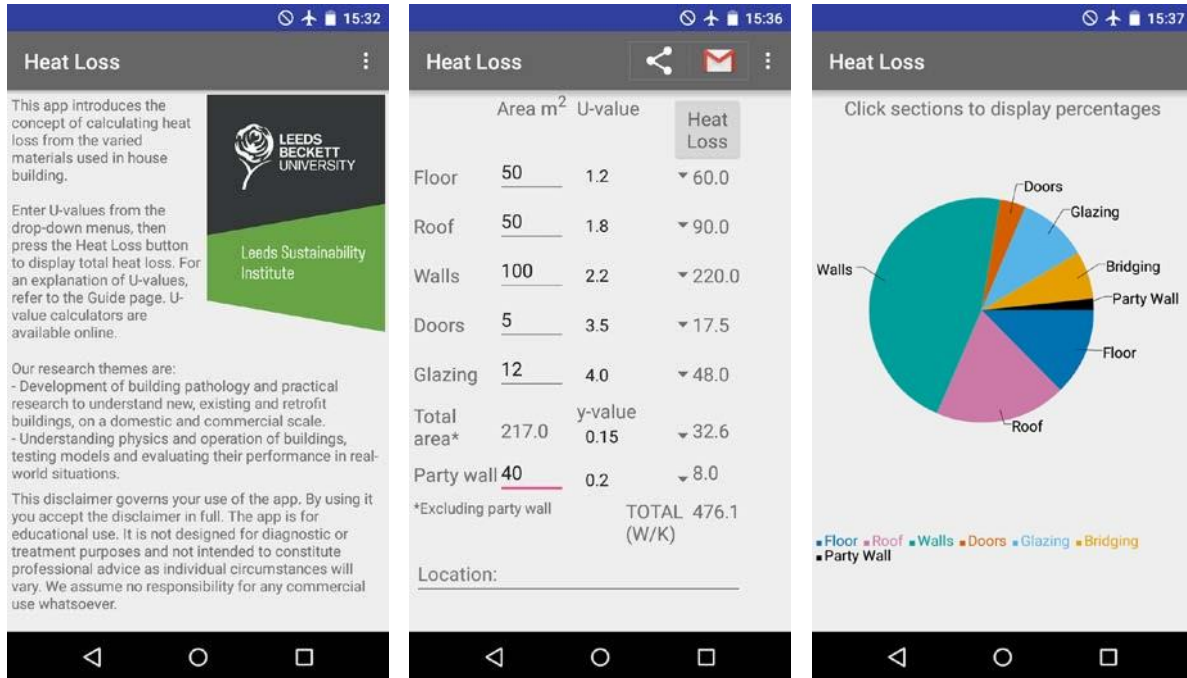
15:32

Heat Loss

This app introduces the concept of calculating heat loss from the varied materials used in house building.

LEEDS BECKETT UNIVERSITY

Leeds Sustainability Institute

Enter U-values from the drop-down menus, then press the Heat Loss button to display total heat loss. For an explanation of U-values, refer to the Guide page. U-value calculators are available online.

Our research themes are:
- Development of building pathology and practical research to understand new, existing and retrofit buildings, on a domestic and commercial scale.
- Understanding physics and operation of buildings, testing models and evaluating their performance in real-world situations.

This disclaimer governs your use of the app. By using it you accept the disclaimer in full. The app is for educational use. It is not designed for diagnostic or treatment purposes and not intended to constitute professional advice as individual circumstances will vary. We assume no responsibility for any commercial use whatsoever.

15:36

Heat Loss

| | Area $m^2$ | U-value | Heat Loss |
|---|---|---|---|
| Floor | 50 | 1.2 | 60.0 |
| Roof | 50 | 1.8 | 90.0 |
| Walls | 100 | 2.2 | 220.0 |
| Doors | 5 | 3.5 | 17.5 |
| Glazing | 12 | 4.0 | 48.0 |
| Total area* | 217.0 | y-value 0.15 | 32.6 |
| Party wall | 40 | 0.2 | 8.0 |

*Excluding party wall

TOTAL (W/K) 476.1

Location:

15:37

Heat Loss

Click sections to display percentages

Doors
Glazing
Walls
Bridging
Party Wall
Floor
Roof

Floor Roof Walls Doors Glazing Bridging Party Wall